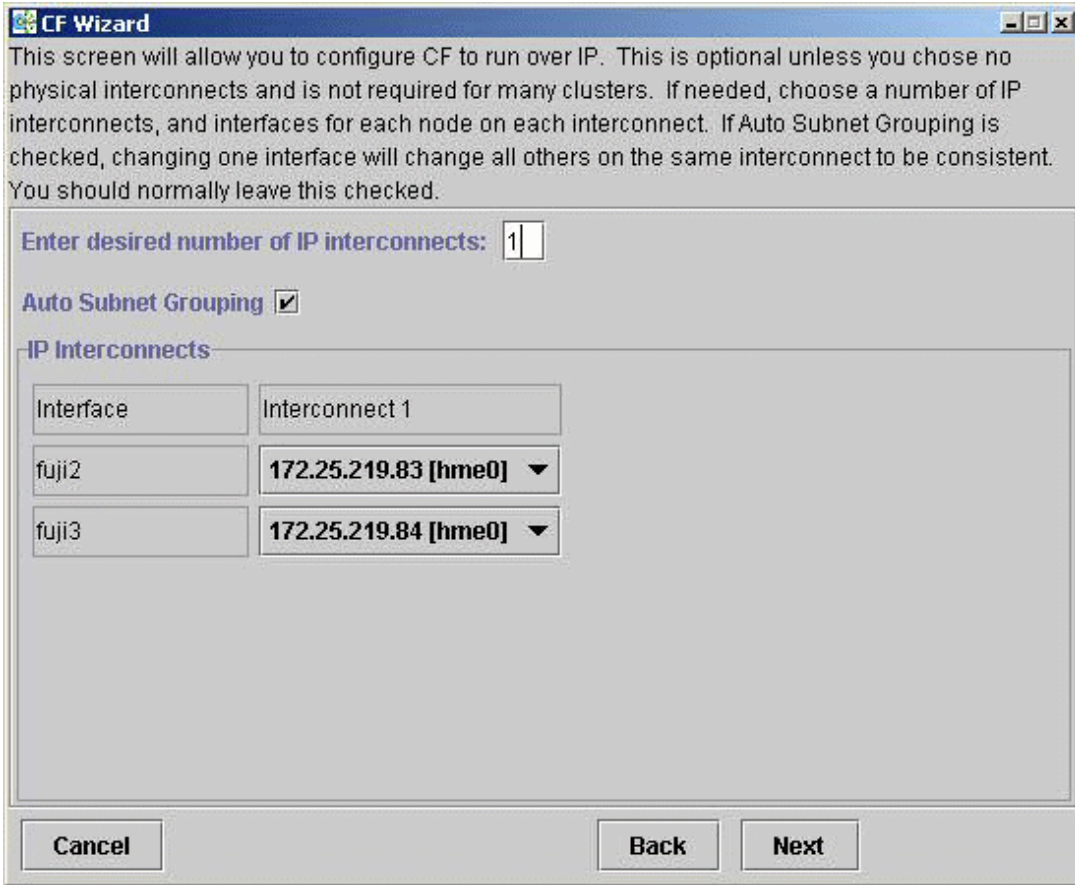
CF Wizard

This screen will allow you to configure CF to run over IP. This is optional unless you chose no physical interconnects and is not required for many clusters. If needed, choose a number of IP interconnects, and interfaces for each node on each interconnect. If Auto Subnet Grouping is checked, changing one interface will change all others on the same interconnect to be consistent. You should normally leave this checked.

Enter desired number of IP interconnects: 1

Auto Subnet Grouping ✔

IP Interconnects

| Interface | Interconnect 1 |
|---|---|
| fuji2 | 172.25.219.83 [hme0] |
| fuji3 | 172.25.219.84 [hme0] |

Cancel

Back

Next